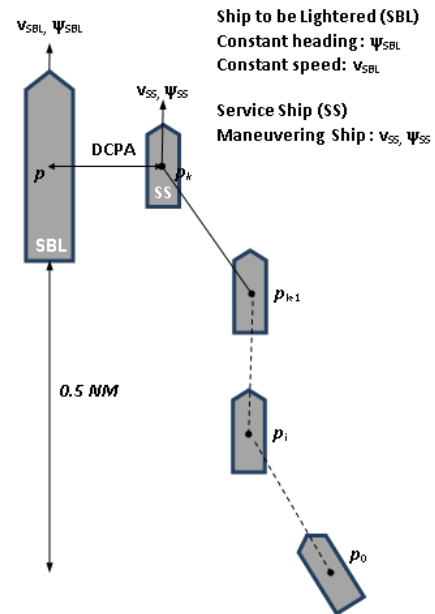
$v_{SBL}$, $\psi_{SBL}$

Ship to be Lightered (SBL)
Constant heading : $\psi_{SBL}$
Constant speed: $v_{SBL}$

$v_{SS}$, $\psi_{SS}$

Service Ship (SS)
Maneuvering Ship : $v_{SS}$, $\psi_{SS}$

DCPA

$p$

$p_k$

SS

SBL

$p_{k+1}$

0.5 NM

$p_i$

$p_0$